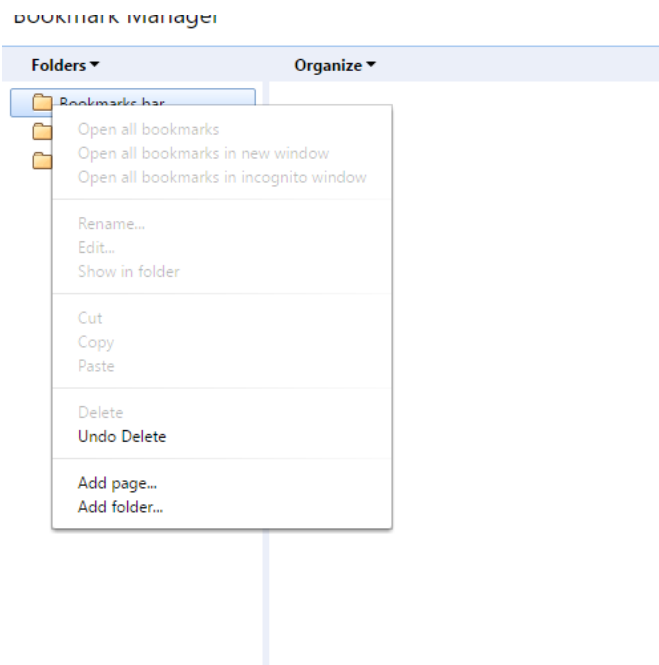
Bookmark Manager

Folders ▾

Organize ▾

Bookmarks bar

Open all bookmarks
Open all bookmarks in new window
Open all bookmarks in incognito window

Rename...
Edit...
Show in folder

Cut
Copy
Paste

Delete
Undo Delete

Add page...
Add folder...